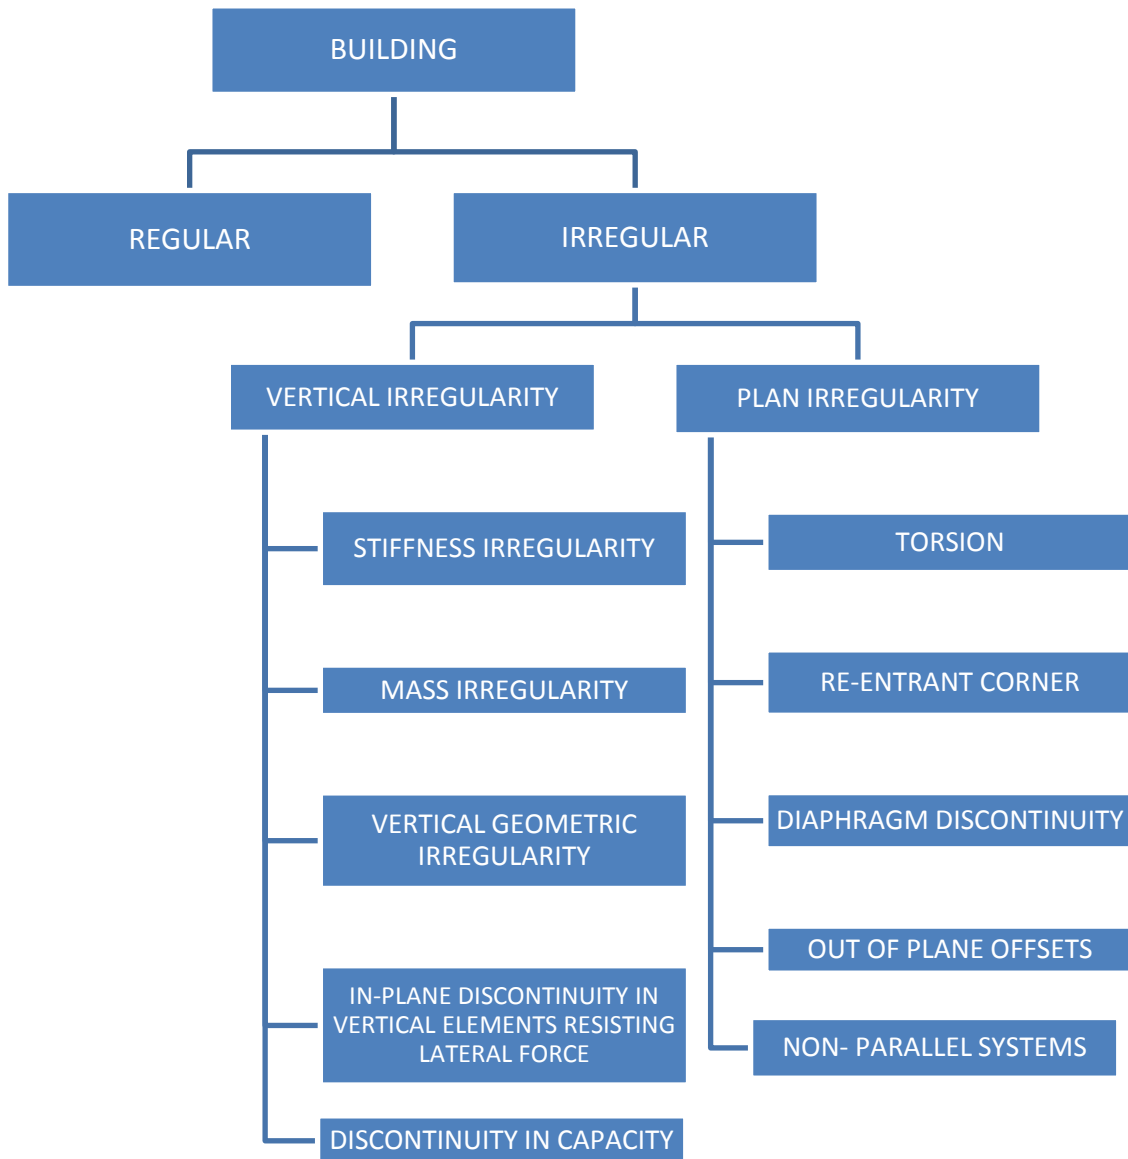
BUILDING

REGULAR

IRREGULAR

VERTICAL IRREGULARITY

PLAN IRREGULARITY

STIFFNESS IRREGULARITY

MASS IRREGULARITY

VERTICAL GEOMETRIC IRREGULARITY

IN-PLANE DISCONTINUITY IN VERTICAL ELEMENTS RESISTING LATERAL FORCE

DISCONTINUITY IN CAPACITY

TORSION

RE-ENTRANT CORNER

DIAPHRAGM DISCONTINUITY

OUT OF PLANE OFFSETS

NON- PARALLEL SYSTEMS